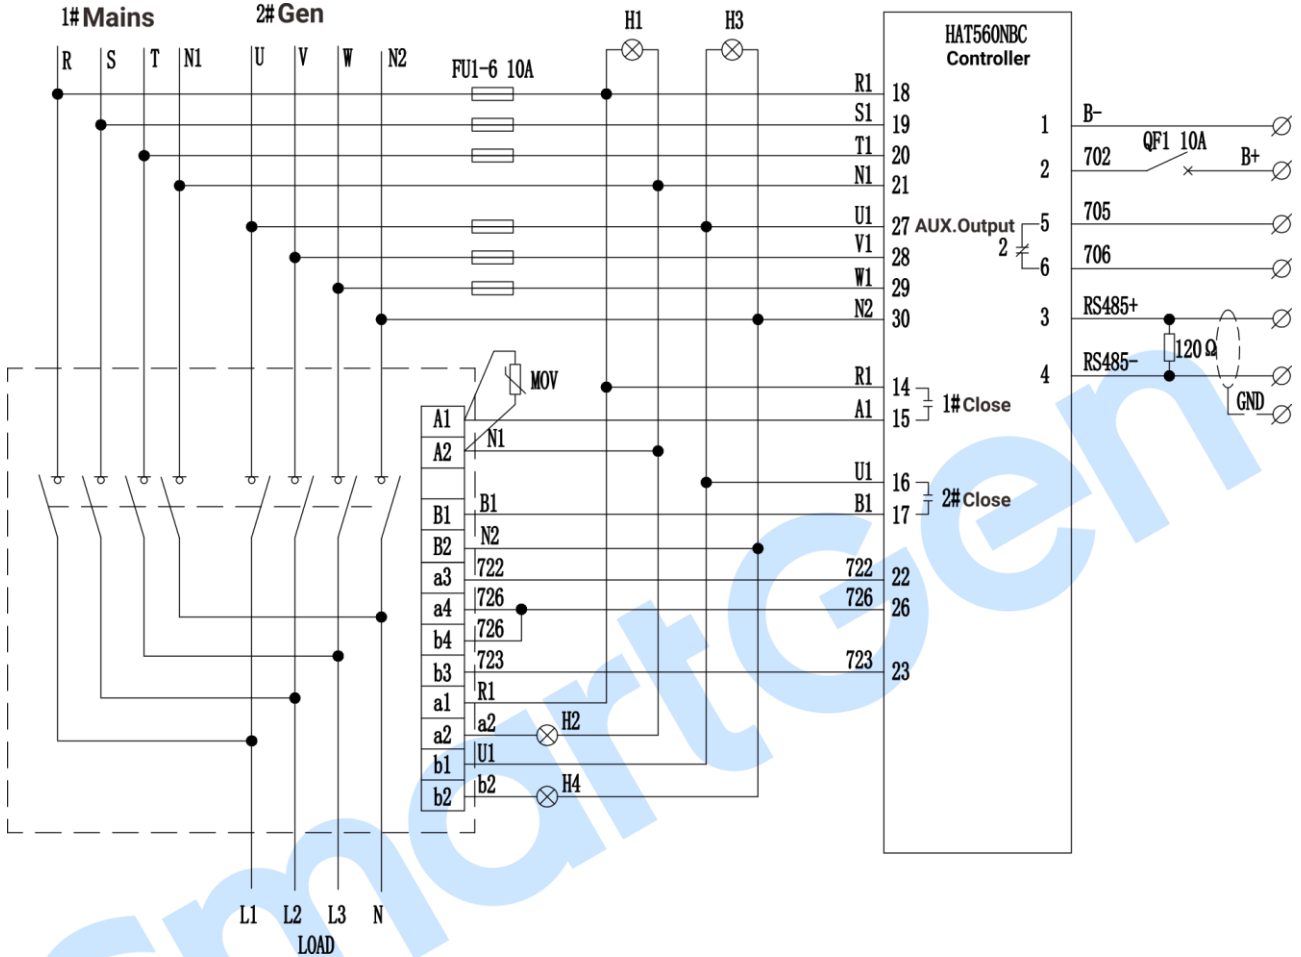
1#Mains
2#Gen
R S T N1 U V W N2
FU1-6 10A
H1 H3
HAT560NBC
Controller
R1 18
S1 19
T1 20
N1 21
U1 27 AUX.Output
V1 28
W1 29
N2 30
1 B-
2 702 QF1 10A B+
5 705
2
6 706
3 RS485+
120Ω
4 RS485-
GND
MOV
R1 14
A1 15 1#Close
U1 16
B1 17 2#Close
A1
A2 N1
B1 B1
B2 N2
a3 722
a4 726
b4 726
b3 723
a1 R1
a2 a2 H2
b1 U1
b2 b2 H4
722 22
726 26
723 23
L1 L2 L3 N
LOAD
SmartGen